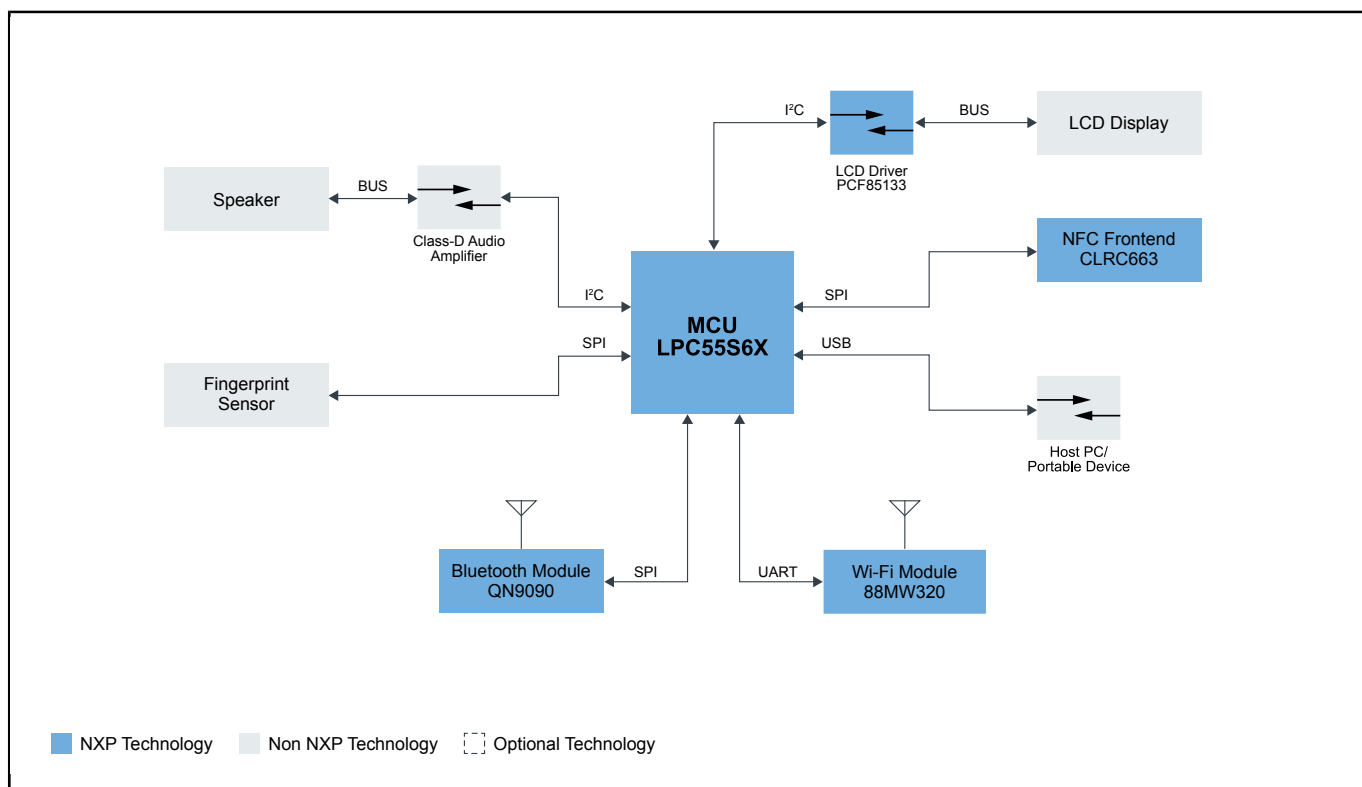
I²C

BUS

LCD Display

LCD Driver
PCF85133

Speaker

BUS

Class-D Audio
Amplifier

NFC Frontend
CLRC663

I²C

MCU
LPC55S6X

SPI

SPI

USB

Fingerprint
Sensor

Host PC/
Portable Device

Bluetooth Module
QN9090

SPI

UART

Wi-Fi Module
88MW320

NXP Technology   Non NXP Technology   Optional Technology